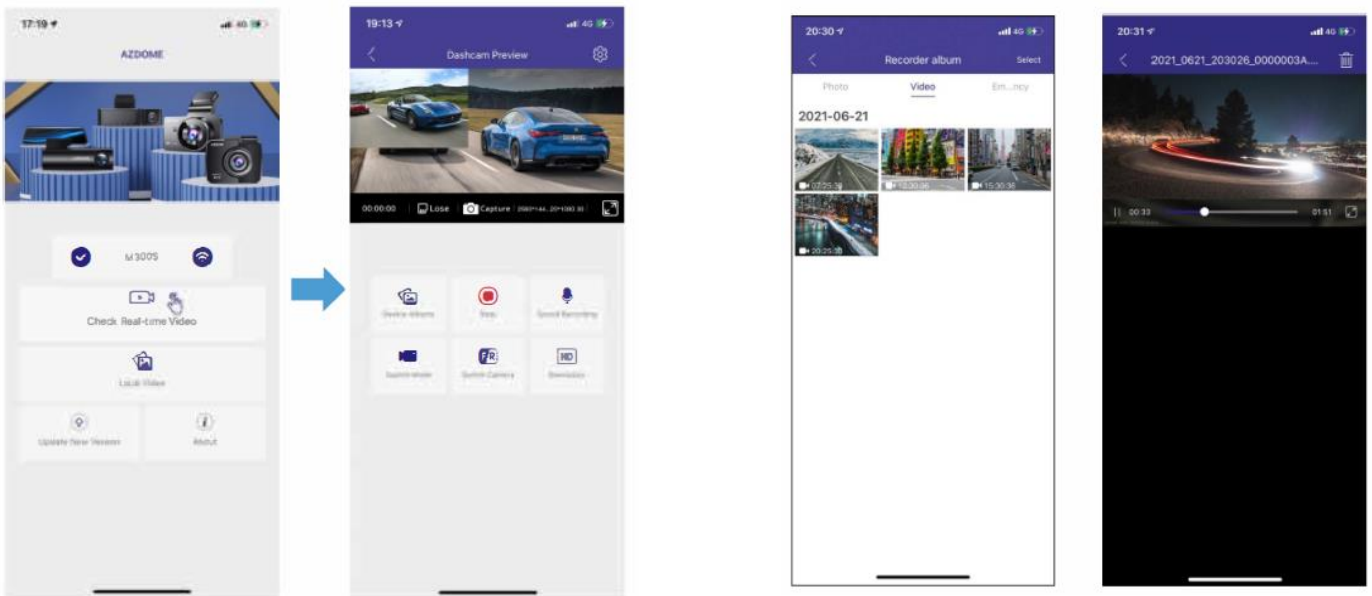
17:19

4G

AZDOME

M300S

Check Real-time Video

Local Video

Update New Version

About

19:13

4G

Dashcam Preview

00:00:00

Lose

Capture

Device Album

Stop

Sound Recording

Switch Mode

Switch Camera

Resolution

20:30

4G

Recorder album

Select

Photo

Video

Em...ncy

2021-06-21

07:25:38

13:30:36

15:30:38

20:25:38

20:31

4G

2021_0621_203026_0000003A...

00:33

01:51